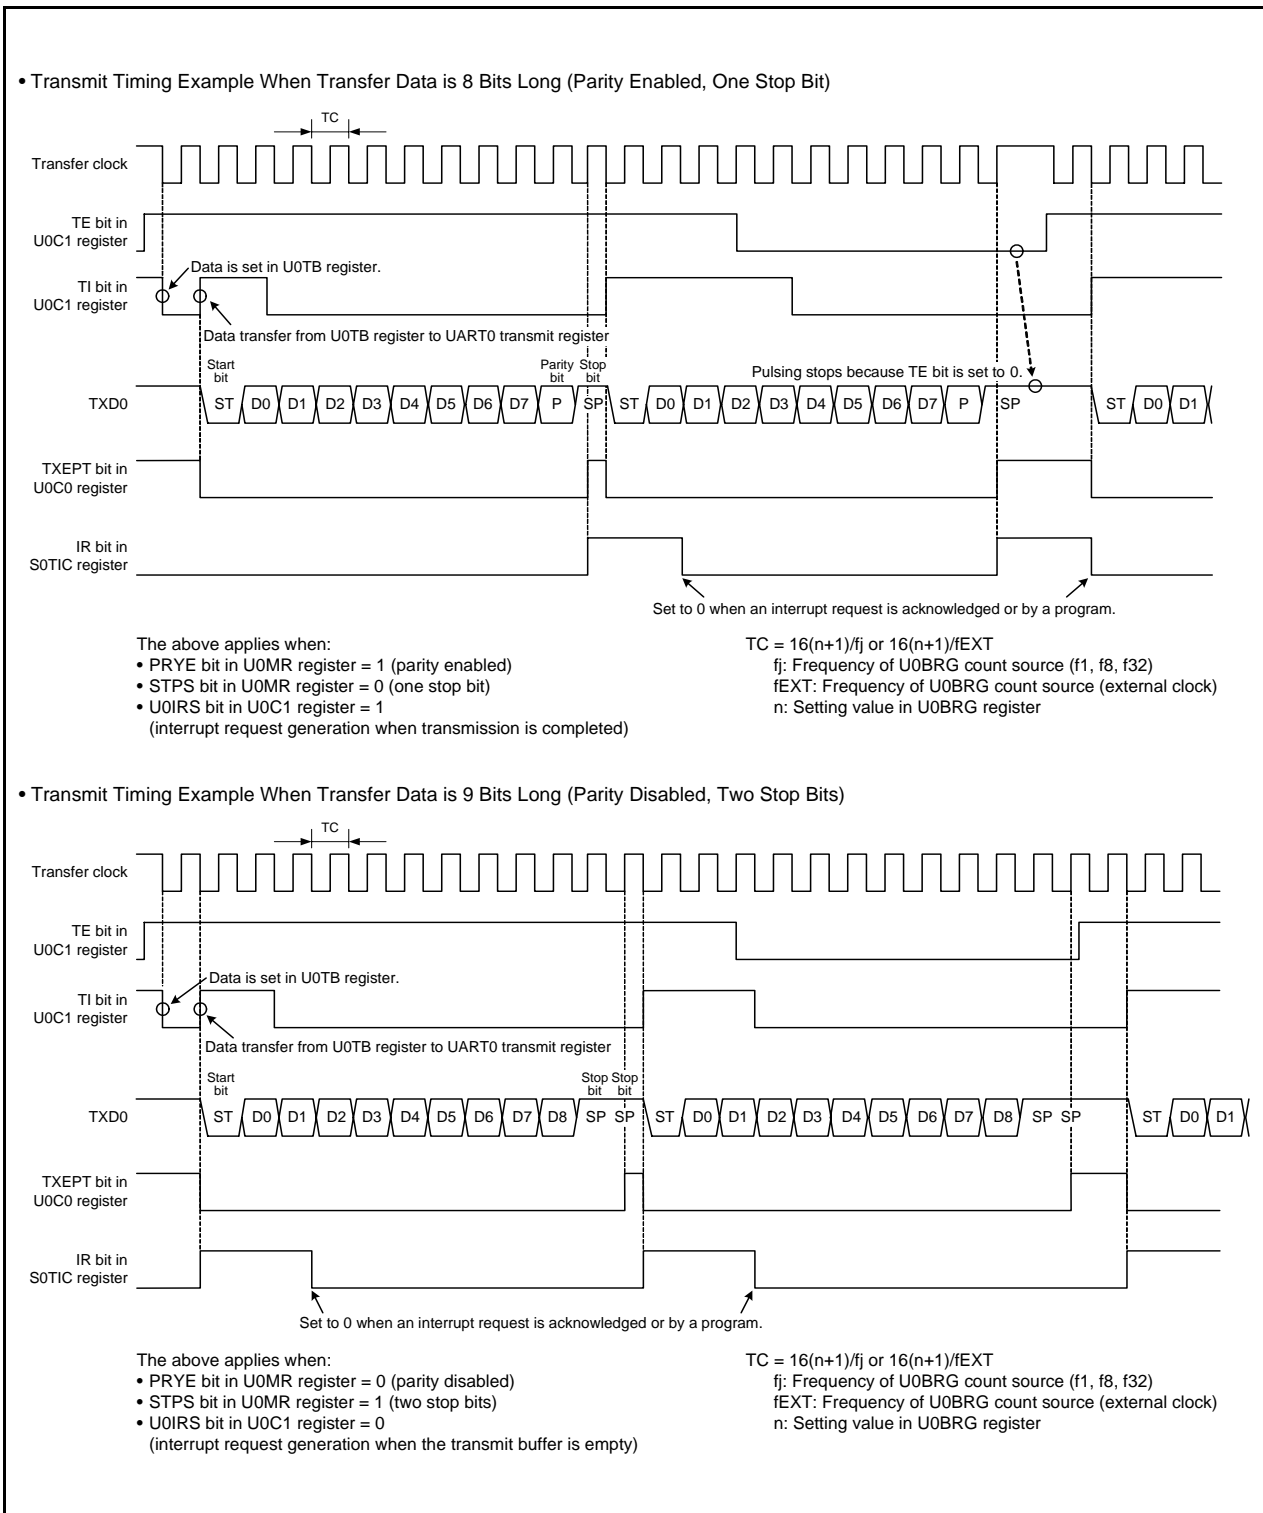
• Transmit Timing Example When Transfer Data is 8 Bits Long (Parity Enabled, One Stop Bit)

TC

Transfer clock

TE bit in U0C1 register

TI bit in U0C1 register

Data is set in U0TB register.

Data transfer from U0TB register to UART0 transmit register

Start bit

Parity bit

Stop bit

Pulsing stops because TE bit is set to 0.

TXD0

ST D0 D1 D2 D3 D4 D5 D6 D7 P SP ST D0 D1 D2 D3 D4 D5 D6 D7 P SP ST D0 D1

TXEPT bit in U0C0 register

IR bit in S0TIC register

Set to 0 when an interrupt request is acknowledged or by a program.

The above applies when:
• PRYE bit in U0MR register = 1 (parity enabled)
• STPS bit in U0MR register = 0 (one stop bit)
• U0IRS bit in U0C1 register = 1
(interrupt request generation when transmission is completed)

TC = 16(n+1)/fj or 16(n+1)/fEXT
fj: Frequency of U0BRG count source (f1, f8, f32)
fEXT: Frequency of U0BRG count source (external clock)
n: Setting value in U0BRG register

• Transmit Timing Example When Transfer Data is 9 Bits Long (Parity Disabled, Two Stop Bits)

TC

Transfer clock

TE bit in U0C1 register

TI bit in U0C1 register

Data is set in U0TB register.

Data transfer from U0TB register to UART0 transmit register

Start bit

Stop bit Stop bit

TXD0

ST D0 D1 D2 D3 D4 D5 D6 D7 D8 SP SP ST D0 D1 D2 D3 D4 D5 D6 D7 D8 SP SP ST D0 D1

TXEPT bit in U0C0 register

IR bit in S0TIC register

Set to 0 when an interrupt request is acknowledged or by a program.

The above applies when:
• PRYE bit in U0MR register = 0 (parity disabled)
• STPS bit in U0MR register = 1 (two stop bits)
• U0IRS bit in U0C1 register = 0
(interrupt request generation when the transmit buffer is empty)

TC = 16(n+1)/fj or 16(n+1)/fEXT
fj: Frequency of U0BRG count source (f1, f8, f32)
fEXT: Frequency of U0BRG count source (external clock)
n: Setting value in U0BRG register